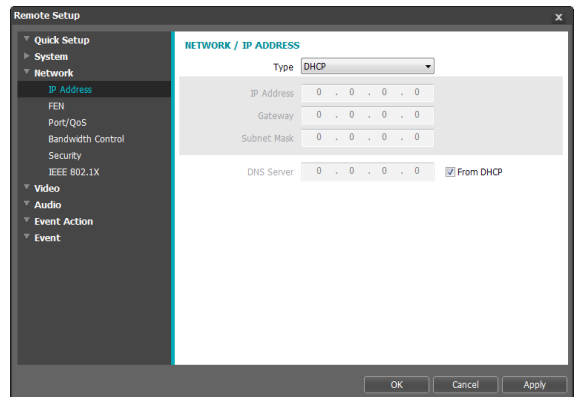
Remote Setup

x

Quick Setup
System
Network
IP Address
FEN
Port/QoS
Bandwidth Control
Security
IEEE 802.1X
Video
Audio
Event Action
Event

NETWORK / IP ADDRESS

Type DHCP

IP Address 0 . 0 . 0 . 0
Gateway 0 . 0 . 0 . 0
Subnet Mask 0 . 0 . 0 . 0

DNS Server 0 . 0 . 0 . 0 From DHCP

OK Cancel Apply